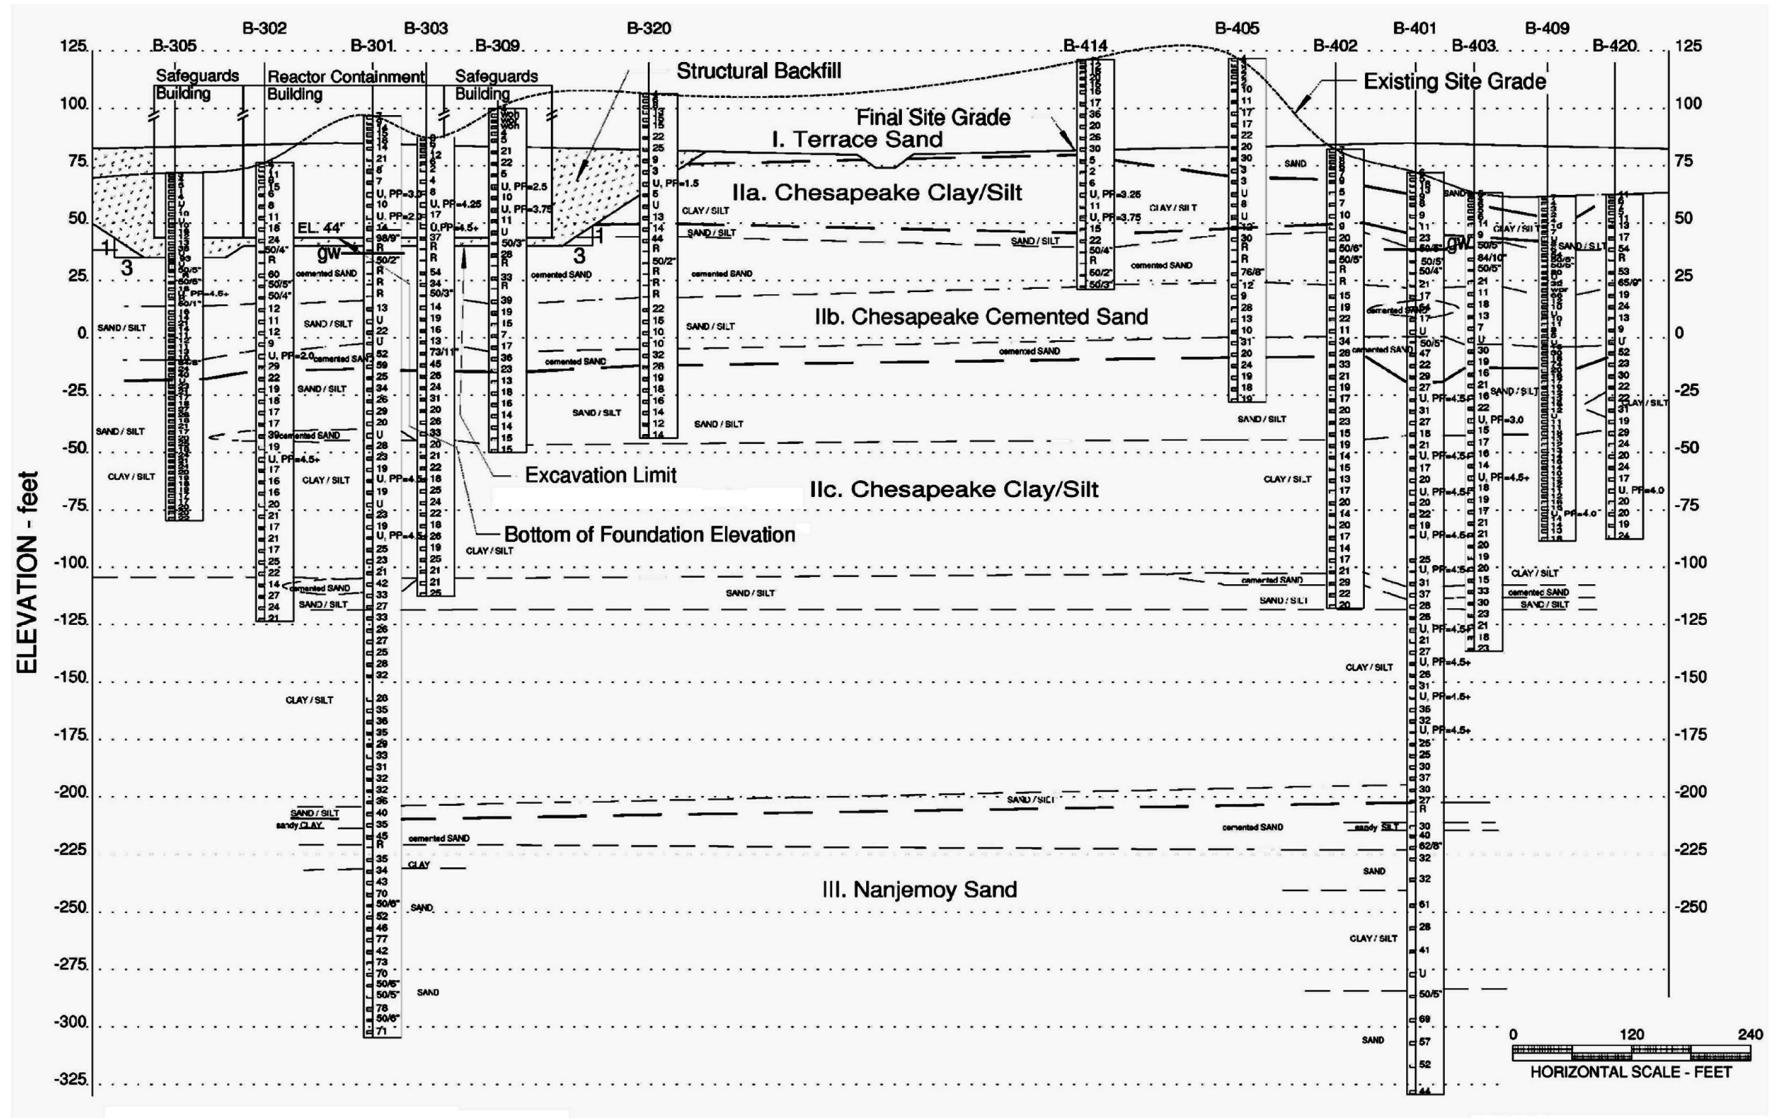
B-305 B-302 B-301 B-303 B-309 B-320 B-414 B-405 B-402 B-401 B-403 B-409 B-420

125 100 75 50 25 0 -25 -50 -75 -100 -125 -150 -175 -200 -225 -250 -275 -300 -325

ELEVATION - feet

Safeguards Building

Reactor Containment Building

Safeguards Building

Structural Backfill

Existing Site Grade

Final Site Grade

I. Terrace Sand

IIa. Chesapeake Clay/Silt

EL. 44'

gw

3

3

gw

IIb. Chesapeake Cemented Sand

Excavation Limit

IIc. Chesapeake Clay/Silt

Bottom of Foundation Elevation

III. Nanjemoy Sand

SAND / SILT

CLAY / SILT

cemented SAND

SAND

sandy CLAY

CLAY

sandy SILT

U, PP=4.5+

U, PP=3.25

U, PP=3.75

U, PP=1.5

U, PP=2.5

U, PP=4.25

U, PP=3.0

U, PP=4.0

U, PP=2.0

0 120 240

HORIZONTAL SCALE - FEET